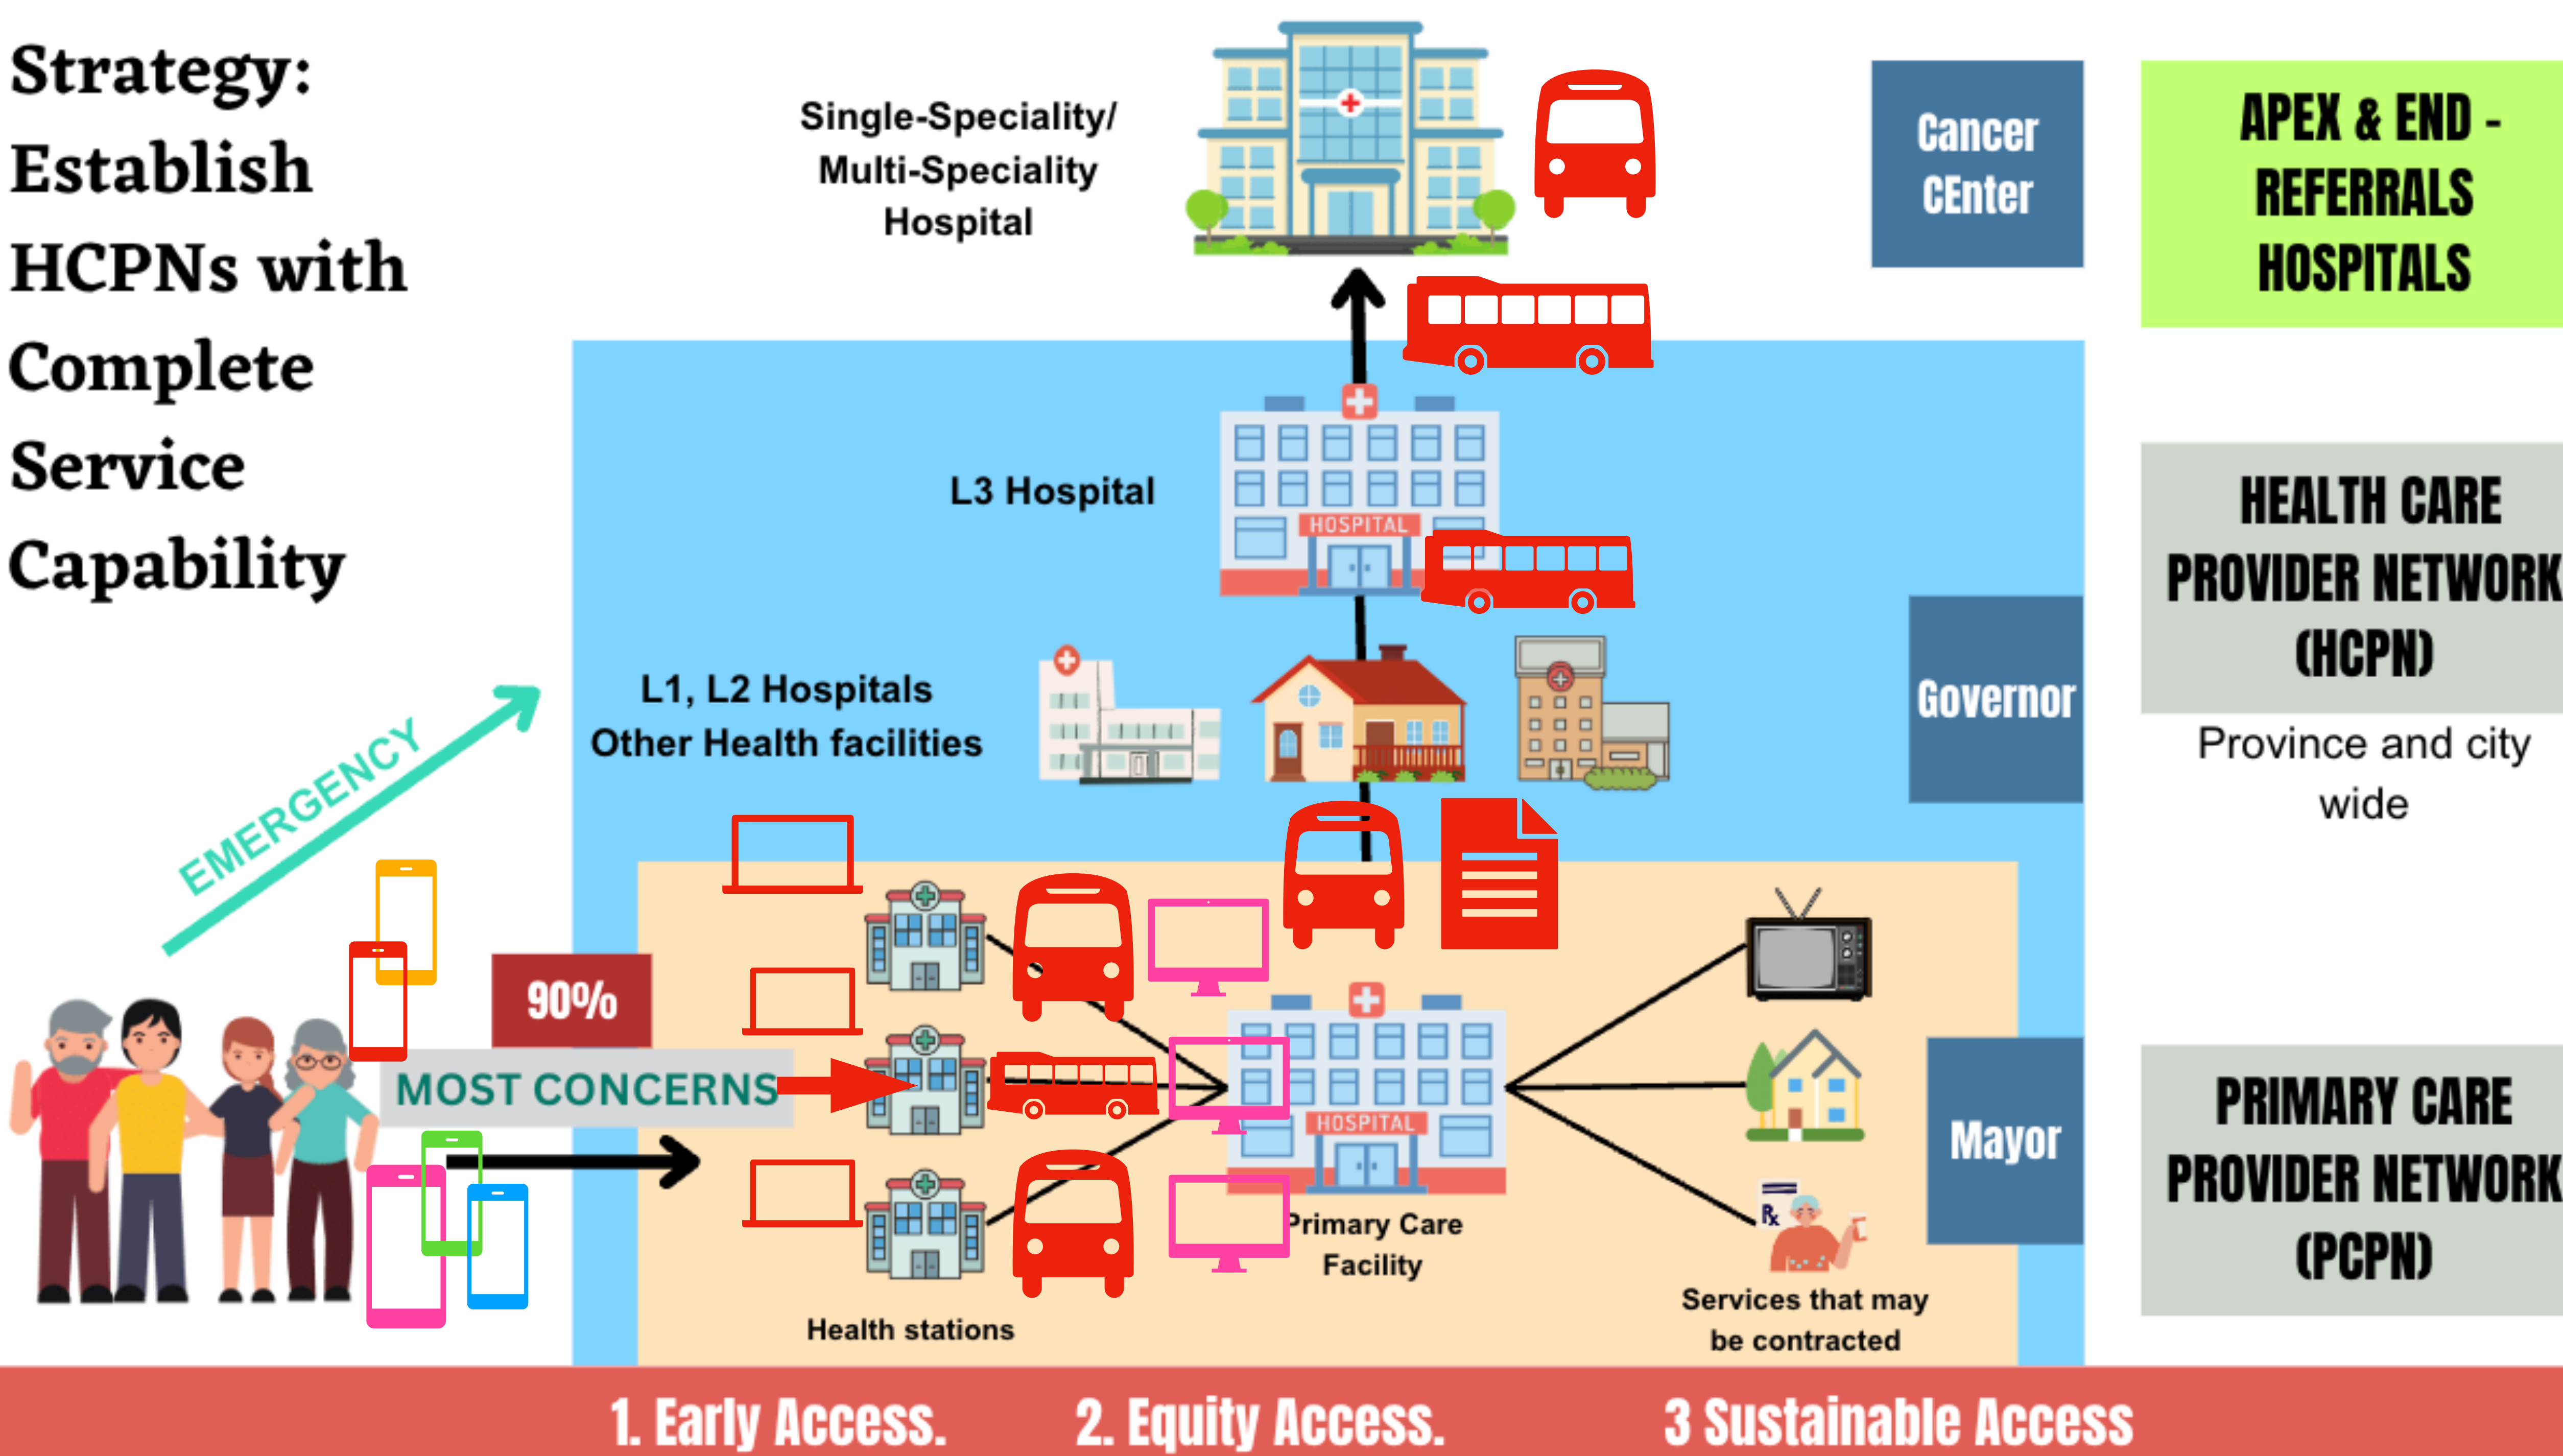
Strategy: Establish HCPNs with Complete Service Capability

Single-Speciality/ Multi-Speciality Hospital

Cancer CEnter

APEX & END - REFERRALS HOSPITALS

L3 Hospital

HOSPITAL

HEALTH CARE PROVIDER NETWORK (HCPN)

Province and city wide

L1, L2 Hospitals Other Health facilities

Governor

EMERGENCY

90%

MOST CONCERNS

HOSPITAL

Primary Care Facility

Mayor

PRIMARY CARE PROVIDER NETWORK (PCPN)

Health stations

Services that may be contracted

1. Early Access. 2. Equity Access. 3 Sustainable Access